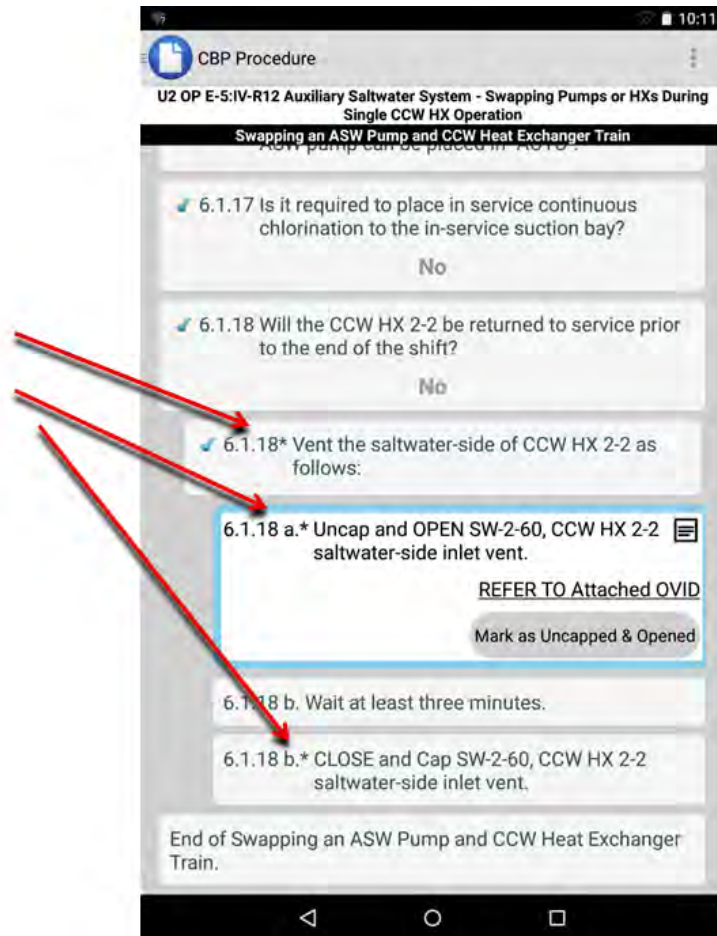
10:11

CBP Procedure

U2 OP E-5:IV-R12 Auxiliary Saltwater System - Swapping Pumps or HXs During Single CCW HX Operation

Swapping an ASW Pump and CCW Heat Exchanger Train

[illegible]

6.1.17 Is it required to place in service continuous chlorination to the in-service suction bay?

No

6.1.18 Will the CCW HX 2-2 be returned to service prior to the end of the shift?

No

6.1.18* Vent the saltwater-side of CCW HX 2-2 as follows:

6.1.18 a.* Uncap and OPEN SW-2-60, CCW HX 2-2 saltwater-side inlet vent.

REFER TO Attached OVID

Mark as Uncapped & Opened

6.1.18 b. Wait at least three minutes.

6.1.18 b.* CLOSE and Cap SW-2-60, CCW HX 2-2 saltwater-side inlet vent.

End of Swapping an ASW Pump and CCW Heat Exchanger Train.